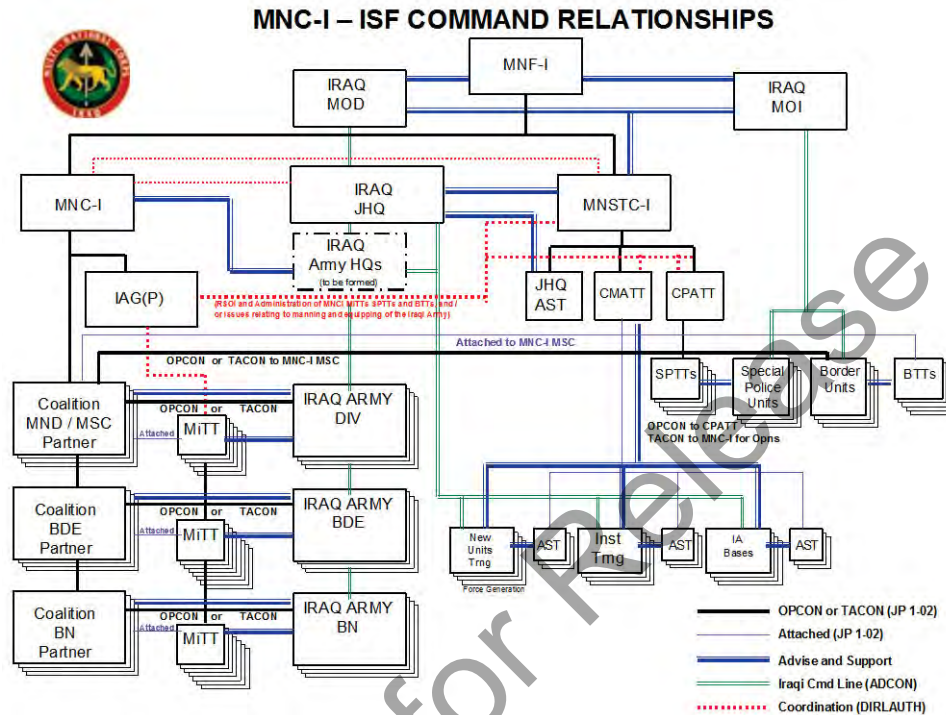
MNC-I – ISF COMMAND RELATIONSHIPS

MNF-I

IRAQ MOD

IRAQ MOI

MNC-I

IRAQ JHQ

MNSTC-I

IRAQ Army HQs (to be formed)

IAG(P)

(RSOI and Administration of MNCI MiTTs SPTTs and BTTs, and / or issues relating to manning and equipping of the Iraqi Army)

JHQ AST

CMATT

CPATT

Attached to MNC-I MSC

OPCON or TACON to MNC-I MSC

SPTTs

Special Police Units

Border Units

BTTs

OPCON to CPATT TACON to MNC-I for Opns

Coalition MND / MSC Partner

OPCON or TACON

Attached

MiTT

IRAQ ARMY DIV

Coalition BDE Partner

OPCON or TACON

Attached

MiTT

IRAQ ARMY BDE

Coalition BN Partner

OPCON or TACON

Attached

MiTT

IRAQ ARMY BN

New Units Trng

Force Generation

AST

Inst Trng

AST

IA Bases

AST

OPCON or TACON (JP 1-02)

Attached (JP 1-02)

Advise and Support

Iraqi Cmd Line (ADCON)

Coordination (DIRLAUTH)

for Release